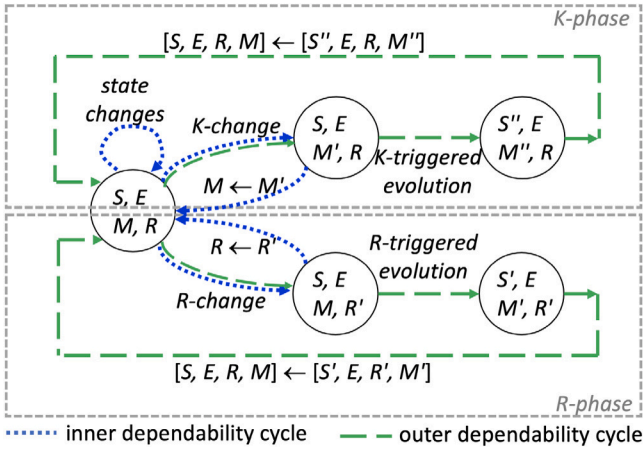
K-phase

$[S, E, R, M] \leftarrow [S'', E, R, M'']$

state changes

K-change

S, E M', R

S'', E M'', R

K-triggered evolution

$M \leftarrow M'$

S, E M, R

$R \leftarrow R'$

R-triggered evolution

R-change

S, E M, R'

S', E M', R'

$[S, E, R, M] \leftarrow [S', E, R', M']$

R-phase

inner dependability cycle

outer dependability cycle